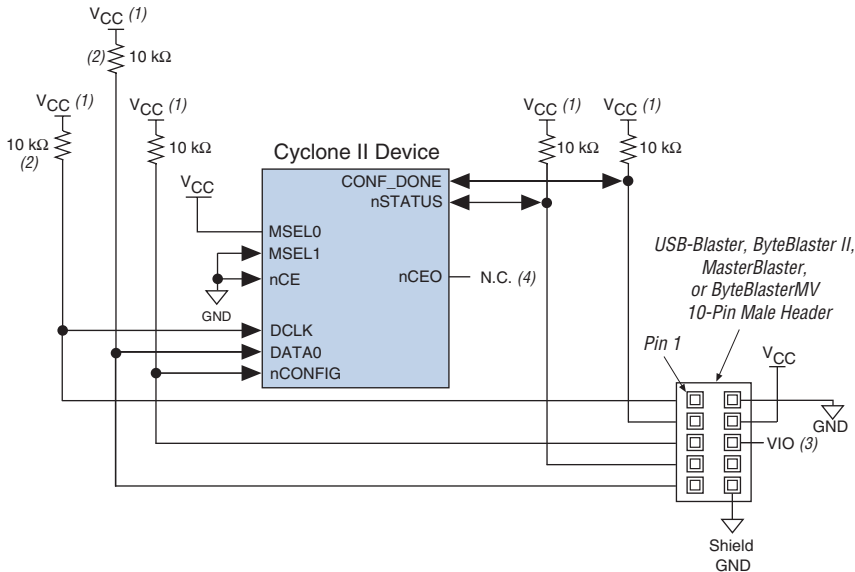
$V_{CC}$ (1)

(2) 10 kΩ

$V_{CC}$ (1)

10 kΩ (2)

$V_{CC}$ (1)

10 kΩ

Cyclone II Device

$V_{CC}$

CONF_DONE

nSTATUS

MSEL0

MSEL1

nCE

nCEO

N.C. (4)

GND

DCLK

DATA0

nCONFIG

$V_{CC}$ (1)

10 kΩ

$V_{CC}$ (1)

10 kΩ

USB-Blaster, ByteBlaster II, MasterBlaster, or ByteBlasterMV 10-Pin Male Header

Pin 1

$V_{CC}$

GND

VIO (3)

Shield GND